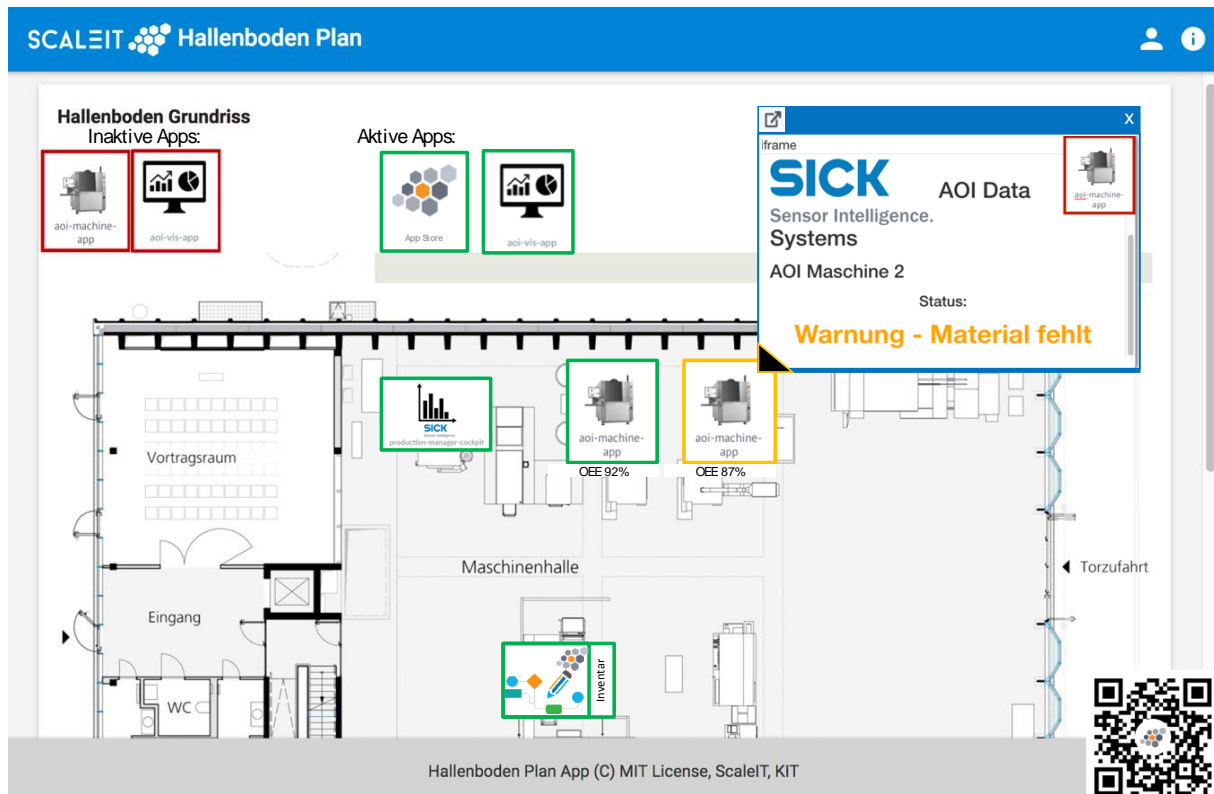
SCALEIT Hallenboden Plan

Hallenboden Grundriss

Inaktive Apps:

aoi-machine-app

aoi-vis-app

Aktive Apps:

App Store

aoi-vis-app

iframe

X

SICK Sensor Intelligence.

AOI Data Systems

aoi-machine-app

AOI Maschine 2

Status:

Warnung - Material fehlt

SICK Sensor Intelligence production-manager-cockpit

aoi-machine-app

OEE 92%

aoi-machine-app

OEE 87%

Vortragsraum

Maschinenhalle

Torzufahrt

Eingang

Inventar

WC

Hallenboden Plan App (C) MIT License, ScaleIT, KIT